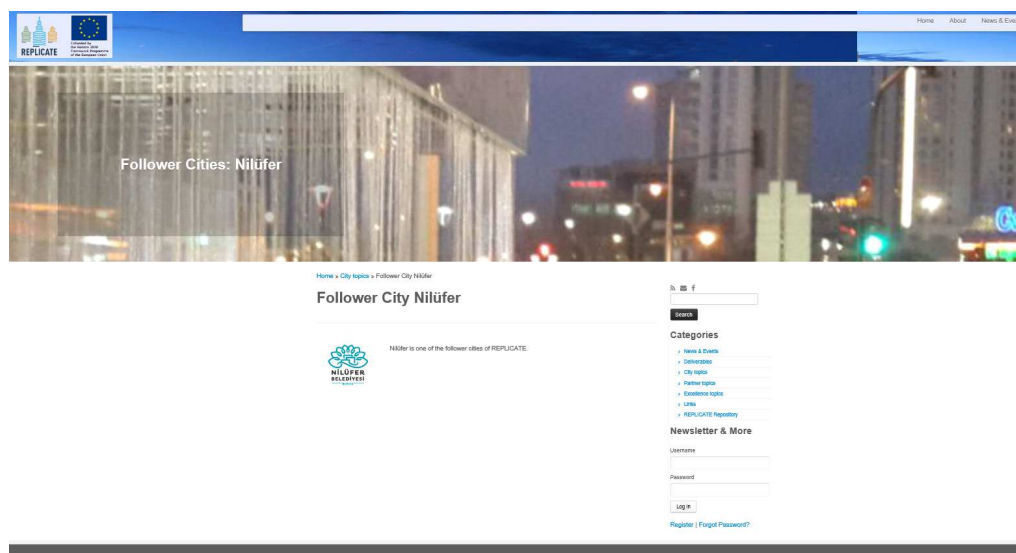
REPLICATE

Co-funded by the Horizon 2020 Framework Programme of the European Union

Home About News & Eve

Follower Cities: Nilüfer

Home » City topics » Follower City Nilüfer

Follower City Nilüfer

NİLÜFER BELEDİYESİ

Nilüfer is one of the follower cities of REPLICATE.

Search

Categories

News & Events
Deliverables
City topics
Partner topics
Excellence topics
Links
REPLICATE Repository

Newsletter & More

Username

Password

Log in

Register | Forgot Password?